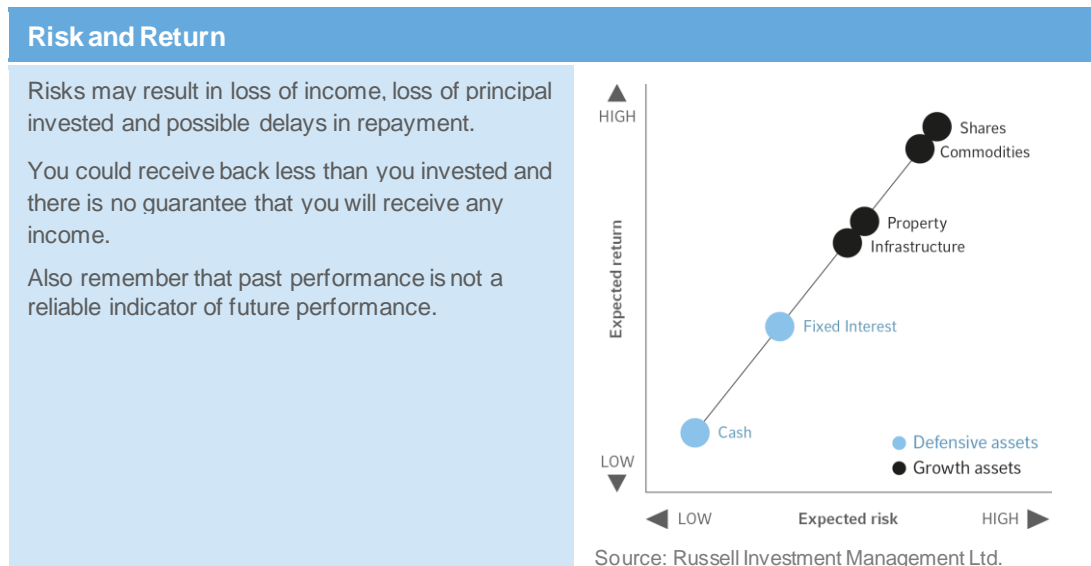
Risk and Return

Risks may result in loss of income, loss of principal invested and possible delays in repayment.

You could receive back less than you invested and there is no guarantee that you will receive any income.

Also remember that past performance is not a reliable indicator of future performance.

HIGH
Expected return
LOW
Shares
Commodities
Property
Infrastructure
Fixed Interest
Cash
Defensive assets
Growth assets
LOW
Expected risk
HIGH

Source: Russell Investment Management Ltd.